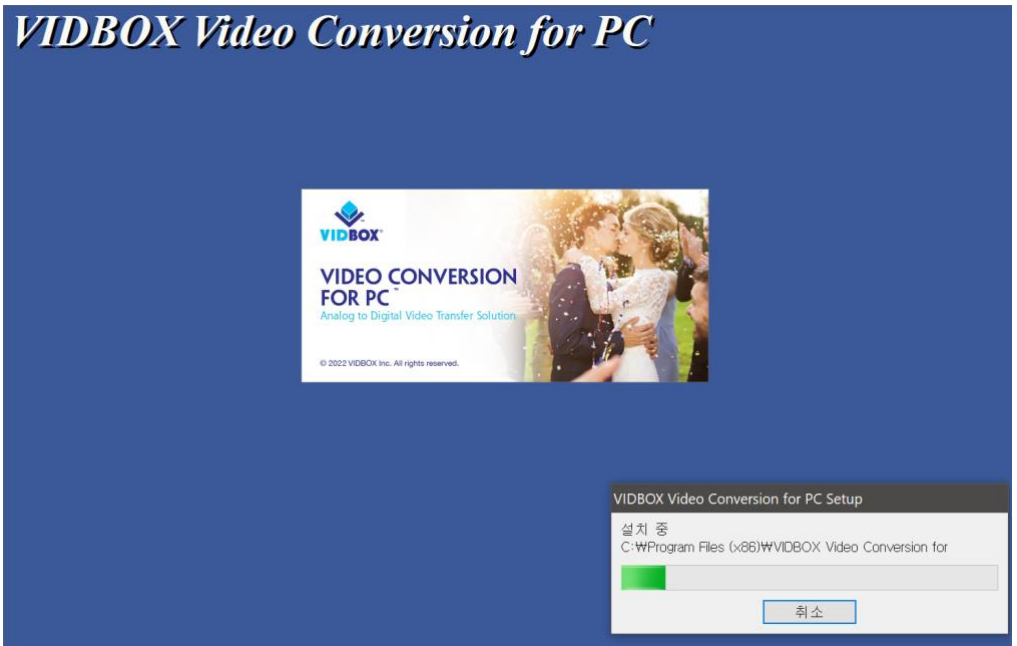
VIDBOX Video Conversion for PC

VIDBOX

VIDEO CONVERSION FOR PC™
Analog to Digital Video Transfer Solution

© 2022 VIDBOX Inc. All rights reserved.

VIDBOX Video Conversion for PC Setup

설치 중
C:₩Program Files (x86)₩VIDBOX Video Conversion for

취소